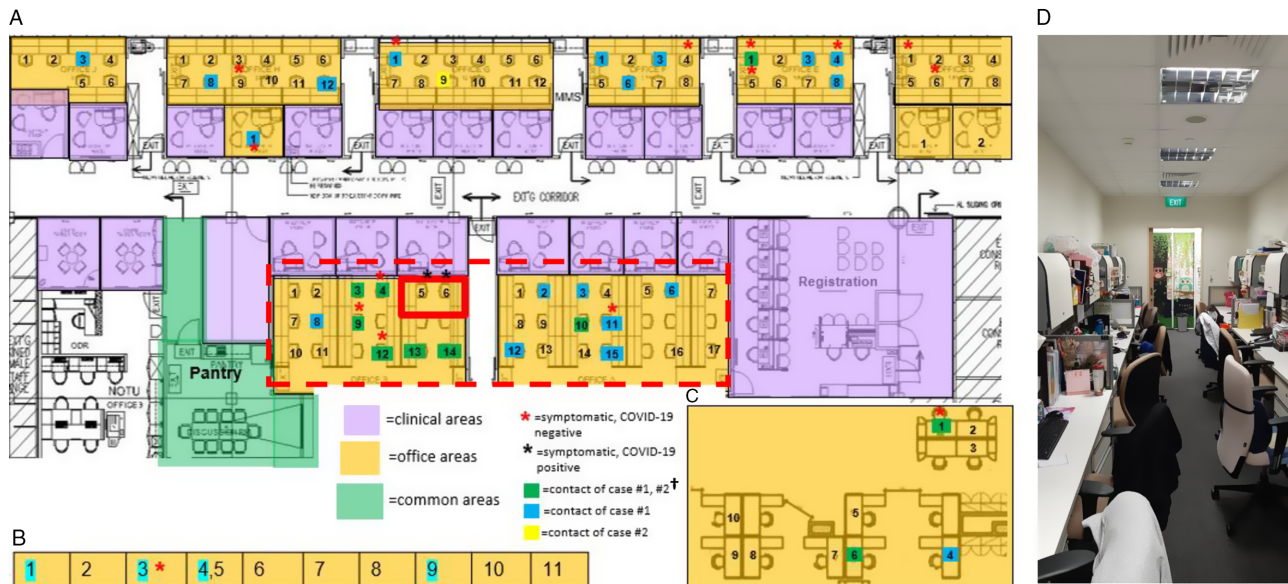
A

1 2 3 4 5 6

1 2 3 4 5 6 7 8 9 10 11 12

1 2 3 4 5 6 7 8 9 10 11 12

MMS

1 2 3 4 5 6 7 8

1 2 3 4 5 6 7 8

1 2 3 4 5 6 7 8

1

1 2

EXIT

EXT'G CORRIDOR

EXIT

Registration

1 2 3 4 5 6 7 8 9 10 11 12 13 14

1 2 3 4 5 6 7 8 9 10 11 12 13 14 15 16 17

ODR

Pantry

NOTU

=clinical areas

=office areas

=common areas

* =symptomatic, COVID-19 negative

* =symptomatic, COVID-19 positive

=contact of case #1, #2†

=contact of case #1

=contact of case #2

C

1 2 3

10 5

9 8 7 6 4

D

EXIT

B

| 1 | 2 | 3 * | 4,5 | 6 | 7 | 8 | 9 | 10 | 11 |
|---|---|---|---|---|---|---|---|---|---|